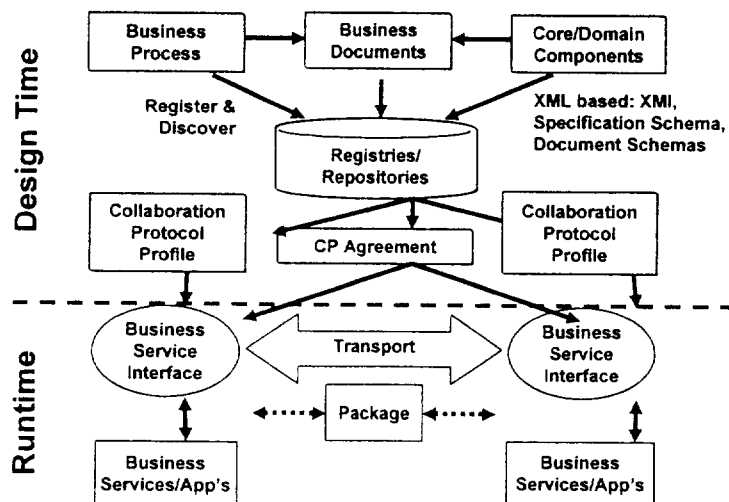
Design Time

Business Process

Business Documents

Core/Domain Components

Register & Discover

XML based: XMI, Specification Schema, Document Schemas

Registries/ Repositories

Collaboration Protocol Profile

CP Agreement

Collaboration Protocol Profile

Runtime

Business Service Interface

Transport

Business Service Interface

Package

Business Services/App's

Business Services/App's